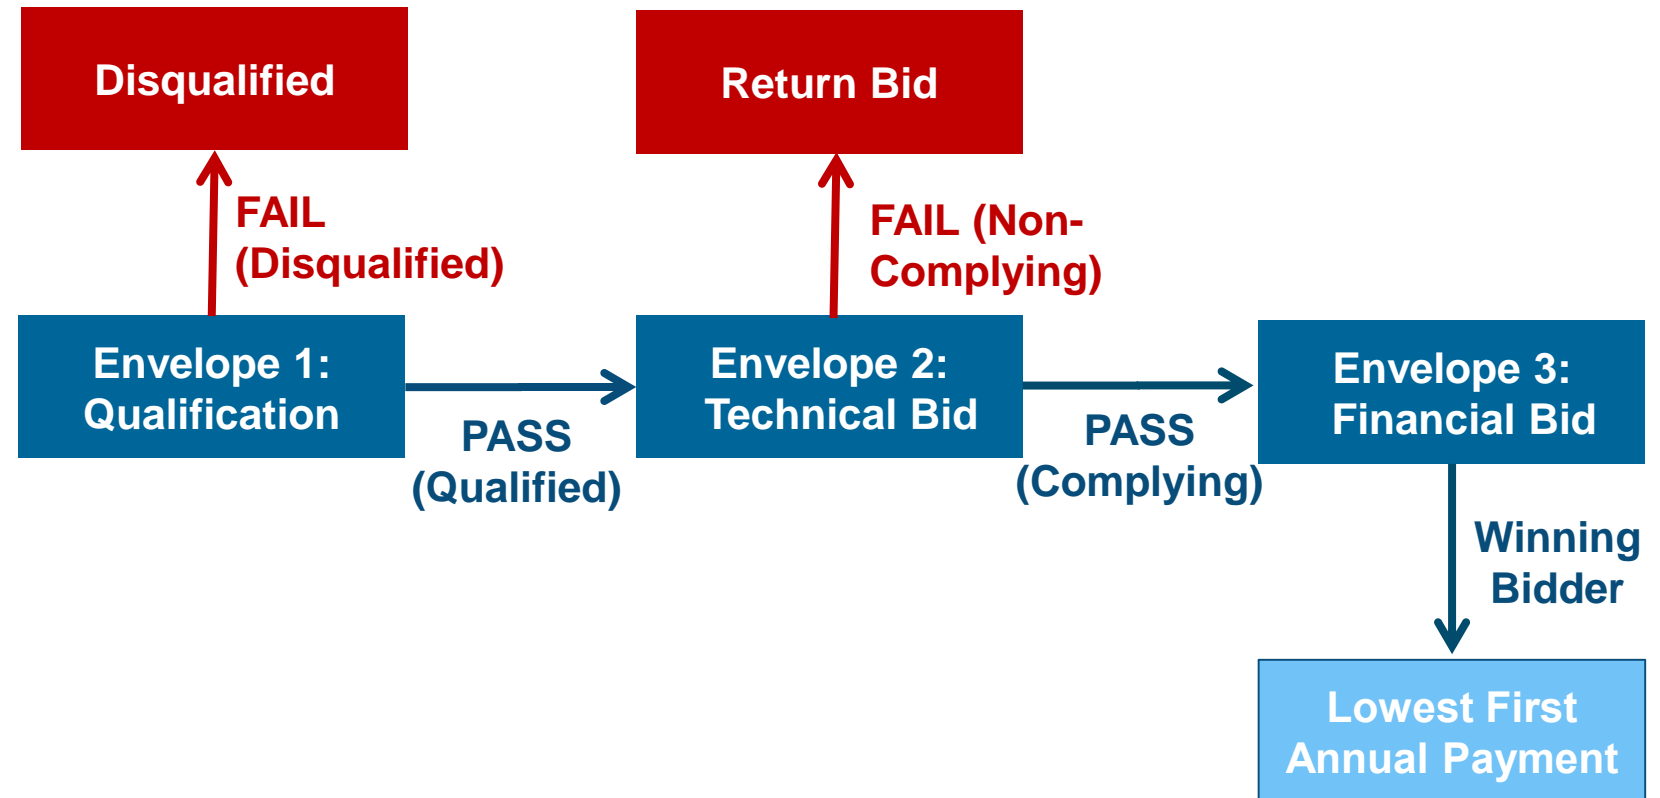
Disqualified

Return Bid

FAIL (Disqualified)

FAIL (Non-Complying)

Envelope 1: Qualification

PASS (Qualified)

Envelope 2: Technical Bid

PASS (Complying)

Envelope 3: Financial Bid

Winning Bidder

Lowest First Annual Payment